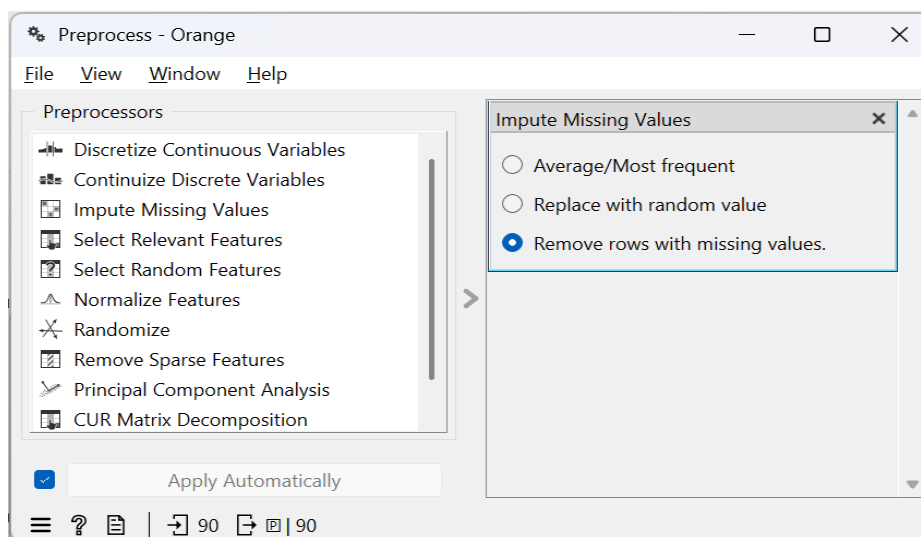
Preprocess - Orange

File View Window Help

Preprocessors

Discretize Continuous Variables
Continuize Discrete Variables
Impute Missing Values
Select Relevant Features
Select Random Features
Normalize Features
Randomize
Remove Sparse Features
Principal Component Analysis
CUR Matrix Decomposition

Impute Missing Values

Average/Most frequent
Replace with random value
Remove rows with missing values.

Apply Automatically

90 | 90